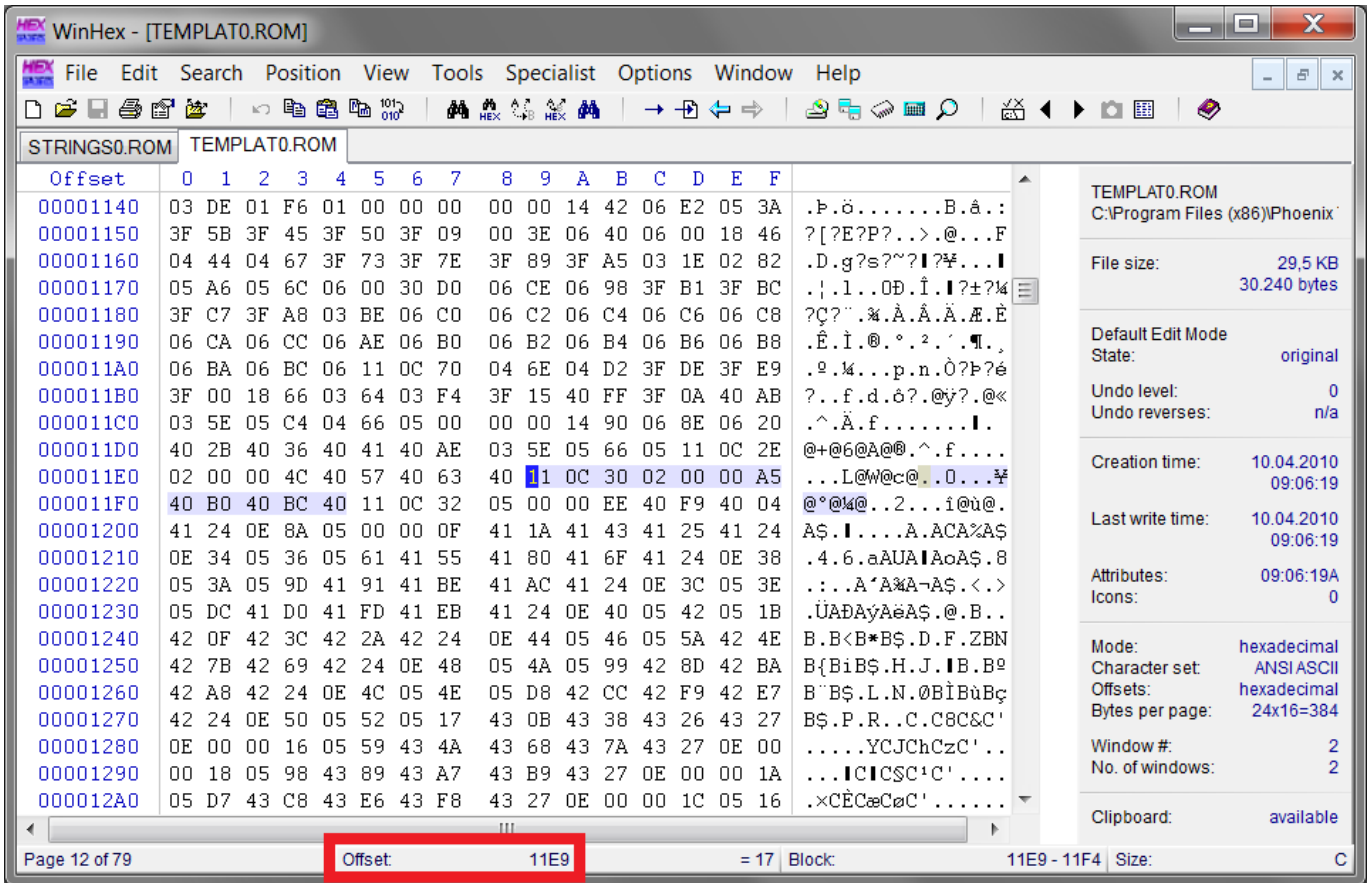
WinHex - [TEMPLAT0.ROM]

File Edit Search Position View Tools Specialist Options Window Help

STRINGS0.ROM TEMPLAT0.ROM

| Offset | 0 | 1 | 2 | 3 | 4 | 5 | 6 | 7 | 8 | 9 | A | B | C | D | E | F | |
|---|---|---|---|---|---|---|---|---|---|---|---|---|---|---|---|---|---|
| 00001140 | 03 | DE | 01 | F6 | 01 | 00 | 00 | 00 | 00 | 00 | 14 | 42 | 06 | E2 | 05 | 3A | .Þ.ö.......B.â.: |
| 00001150 | 3F | 5B | 3F | 45 | 3F | 50 | 3F | 09 | 00 | 3E | 06 | 40 | 06 | 00 | 18 | 46 | ?[?E?P?..>.@...F |
| 00001160 | 04 | 44 | 04 | 67 | 3F | 73 | 3F | 7E | 3F | 89 | 3F | A5 | 03 | 1E | 02 | 82 | .D.g?s?~?‰?¥...‚ |
| 00001170 | 05 | A6 | 05 | 6C | 06 | 00 | 30 | D0 | 06 | CE | 06 | 98 | 3F | B1 | 3F | BC | .¦.l..0Ð.Î.˜?±?¼ |
| 00001180 | 3F | C7 | 3F | A8 | 03 | BE | 06 | C0 | 06 | C2 | 06 | C4 | 06 | C6 | 06 | C8 | ?Ç?¨.¾.À.Â.Ä.Æ.È |
| 00001190 | 06 | CA | 06 | CC | 06 | AE | 06 | B0 | 06 | B2 | 06 | B4 | 06 | B6 | 06 | B8 | .Ê.Ì.®.°.².´.¶.¸ |
| 000011A0 | 06 | BA | 06 | BC | 06 | 11 | 0C | 70 | 04 | 6E | 04 | D2 | 3F | DE | 3F | E9 | .º.¼...p.n.Ò?Þ?é |
| 000011B0 | 3F | 00 | 18 | 66 | 03 | 64 | 03 | F4 | 3F | 15 | 40 | FF | 3F | 0A | 40 | AB | ?..f.d.ô?.@ÿ?.@« |
| 000011C0 | 03 | 5E | 05 | C4 | 04 | 66 | 05 | 00 | 00 | 00 | 14 | 90 | 06 | 8E | 06 | 20 | .^.Ä.f.......Ž. |
| 000011D0 | 40 | 2B | 40 | 36 | 40 | 41 | 40 | AE | 03 | 5E | 05 | 66 | 05 | 11 | 0C | 2E | @+@6@A@®.^.f.... |
| 000011E0 | 02 | 00 | 00 | 4C | 40 | 57 | 40 | 63 | 40 | 11 | 0C | 30 | 02 | 00 | 00 | A5 | ...L@W@c@..0...¥ |
| 000011F0 | 40 | B0 | 40 | BC | 40 | 11 | 0C | 32 | 05 | 00 | 00 | EE | 40 | F9 | 40 | 04 | @°@¼@..2...î@ù@. |
| 00001200 | 41 | 24 | 0E | 8A | 05 | 00 | 00 | 0F | 41 | 1A | 41 | 43 | 41 | 25 | 41 | 24 | A$.Š....A.ACA%A$ |
| 00001210 | 0E | 34 | 05 | 36 | 05 | 61 | 41 | 55 | 41 | 80 | 41 | 6F | 41 | 24 | 0E | 38 | .4.6.aAUA€AoA$.8 |
| 00001220 | 05 | 3A | 05 | 9D | 41 | 91 | 41 | BE | 41 | AC | 41 | 24 | 0E | 3C | 05 | 3E | .:..A‘A¾A¬A$.<.> |
| 00001230 | 05 | DC | 41 | D0 | 41 | FD | 41 | EB | 41 | 24 | 0E | 40 | 05 | 42 | 05 | 1B | .ÜAÐAýAëA$.@.B.. |
| 00001240 | 42 | 0F | 42 | 3C | 42 | 2A | 42 | 24 | 0E | 44 | 05 | 46 | 05 | 5A | 42 | 4E | B.B<B*B$.D.F.ZBN |
| 00001250 | 42 | 7B | 42 | 69 | 42 | 24 | 0E | 48 | 05 | 4A | 05 | 99 | 42 | 8D | 42 | BA | B{BiB$.H.J.™B.Bº |
| 00001260 | 42 | A8 | 42 | 24 | 0E | 4C | 05 | 4E | 05 | D8 | 42 | CC | 42 | F9 | 42 | E7 | B¨B$.L.N.ØBÌBùBç |
| 00001270 | 42 | 24 | 0E | 50 | 05 | 52 | 05 | 17 | 43 | 0B | 43 | 38 | 43 | 26 | 43 | 27 | B$.P.R..C.C8C&C' |
| 00001280 | 0E | 00 | 00 | 16 | 05 | 59 | 43 | 4A | 43 | 68 | 43 | 7A | 43 | 27 | 0E | 00 | .....YCJChCzC'.. |
| 00001290 | 00 | 18 | 05 | 98 | 43 | 89 | 43 | A7 | 43 | B9 | 43 | 27 | 0E | 00 | 00 | 1A | ...˜C‰C§C¹C'.... |
| 000012A0 | 05 | D7 | 43 | C8 | 43 | E6 | 43 | F8 | 43 | 27 | 0E | 00 | 00 | 1C | 05 | 16 | .×CÈCæCøC'...... |

TEMPLAT0.ROM
C:\Program Files (x86)\Phoenix

File size: 29,5 KB
30.240 bytes

Default Edit Mode
State: original

Undo level: 0
Undo reverses: n/a

Creation time: 10.04.2010 09:06:19

Last write time: 10.04.2010 09:06:19

Attributes: 09:06:19A
Icons: 0

Mode: hexadecimal
Character set: ANSI ASCII
Offsets: hexadecimal
Bytes per page: 24x16=384

Window #: 2
No. of windows: 2

Clipboard: available

Page 12 of 79 Offset: 11E9 = 17 Block: 11E9 - 11F4 Size: C